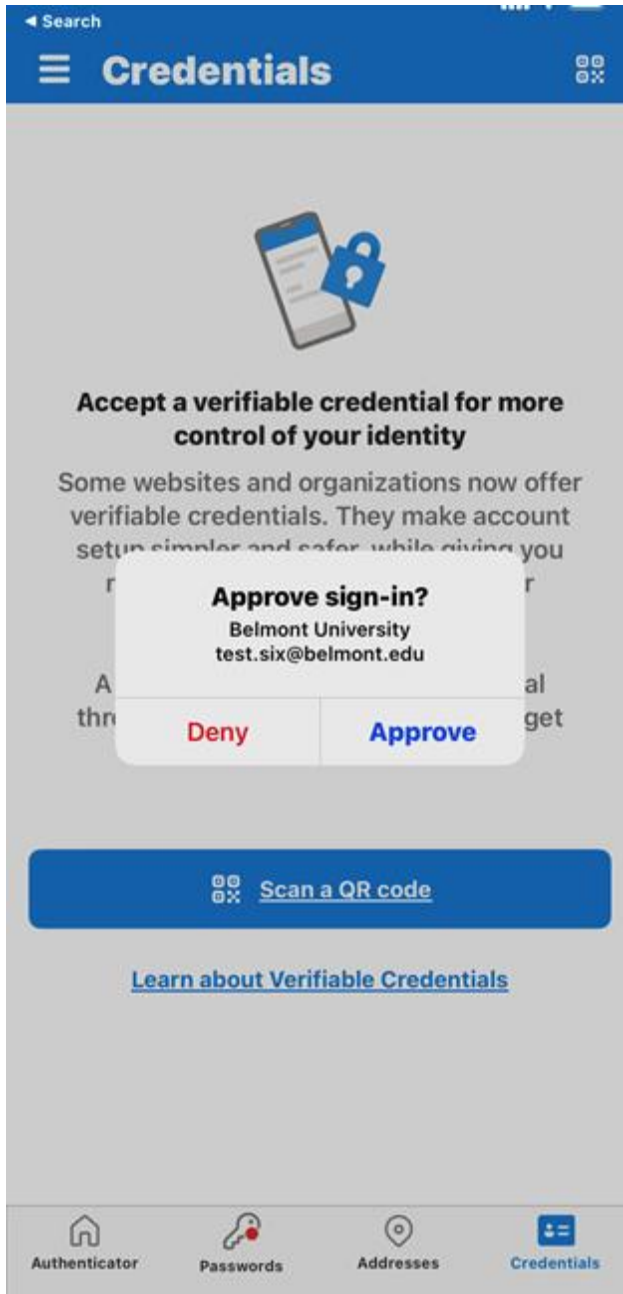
◂ Search

Credentials

Accept a verifiable credential for more control of your identity

Some websites and organizations now offer verifiable credentials. They make account setup simpler and safer, while giving you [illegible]

A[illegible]al thr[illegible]get

Approve sign-in?
Belmont University
test.six@belmont.edu

Deny Approve

Scan a QR code

Learn about Verifiable Credentials

Authenticator Passwords Addresses Credentials